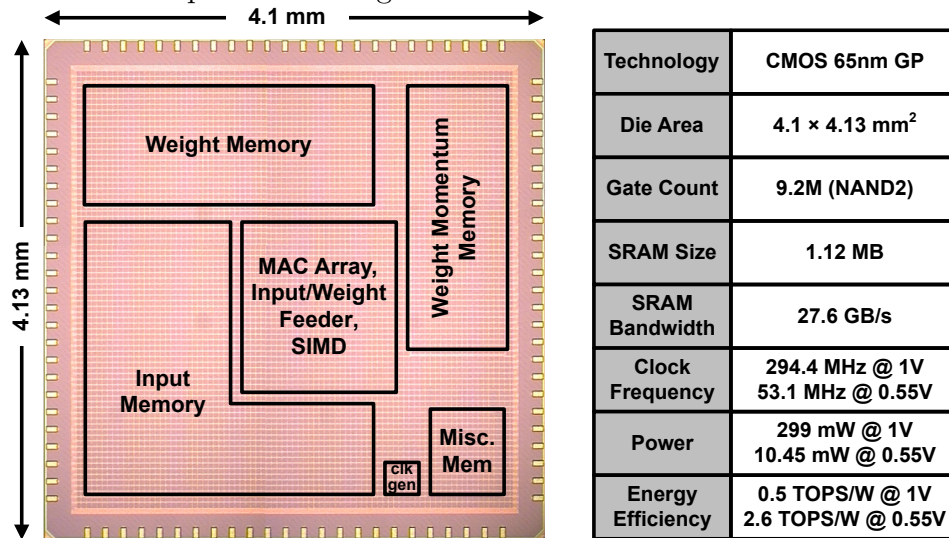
4.1 mm

4.13 mm

Weight Memory

Weight Momentum Memory

MAC Array, Input/Weight Feeder, SIMD

Input Memory

Misc. Mem

clk gen

| Technology | CMOS 65nm GP |
|---|---|
| Die Area | 4.1 × 4.13 mm$^2$ |
| Gate Count | 9.2M (NAND2) |
| SRAM Size | 1.12 MB |
| SRAM Bandwidth | 27.6 GB/s |
| Clock Frequency | 294.4 MHz @ 1V 53.1 MHz @ 0.55V |
| Power | 299 mW @ 1V 10.45 mW @ 0.55V |
| Energy Efficiency | 0.5 TOPS/W @ 1V 2.6 TOPS/W @ 0.55V |